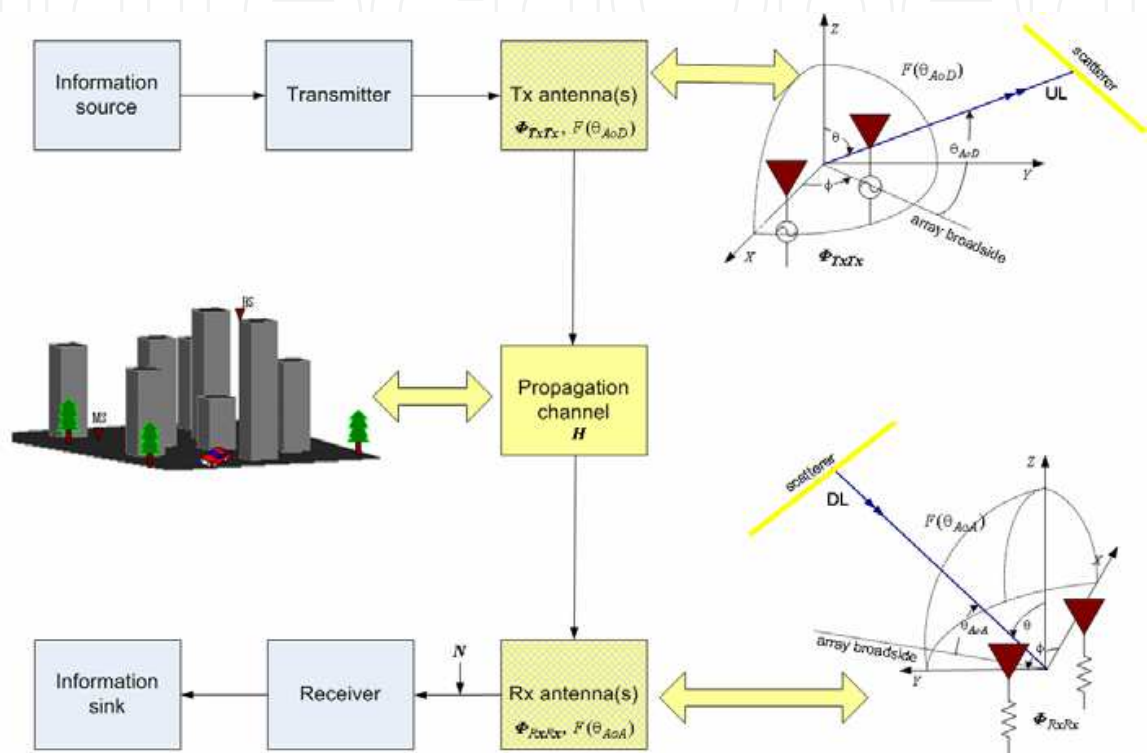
Information source

Transmitter

Tx antenna(s)
$\Phi_{TxTx}$, $F(\theta_{AoD})$

Z
$F(\theta_{AoD})$
scatterer
UL
$\theta$
$\theta_{AoD}$
Y
$\phi$
array broadside
X
$\Phi_{TxTx}$

BS
MS

Propagation channel
$H$

scatterer
DL
Z
$F(\theta_{AoA})$
X
$\theta_{AoA}$
$\theta$
array broadside
$\phi$
Y
$\Phi_{RxRx}$

Information sink

Receiver

$N$

Rx antenna(s)
$\Phi_{RxRx}$, $F(\theta_{AoA})$